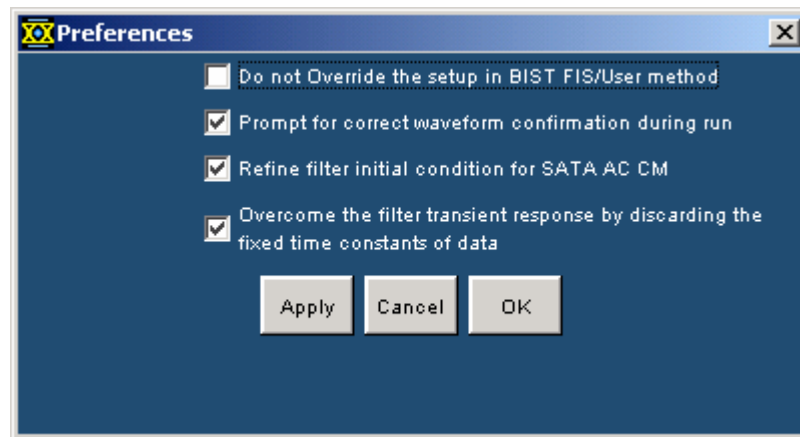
Preferences

Do not Override the setup in BIST FIS/User method

Prompt for correct waveform confirmation during run

Refine filter initial condition for SATA AC CM

Overcome the filter transient response by discarding the fixed time constants of data

Apply Cancel OK